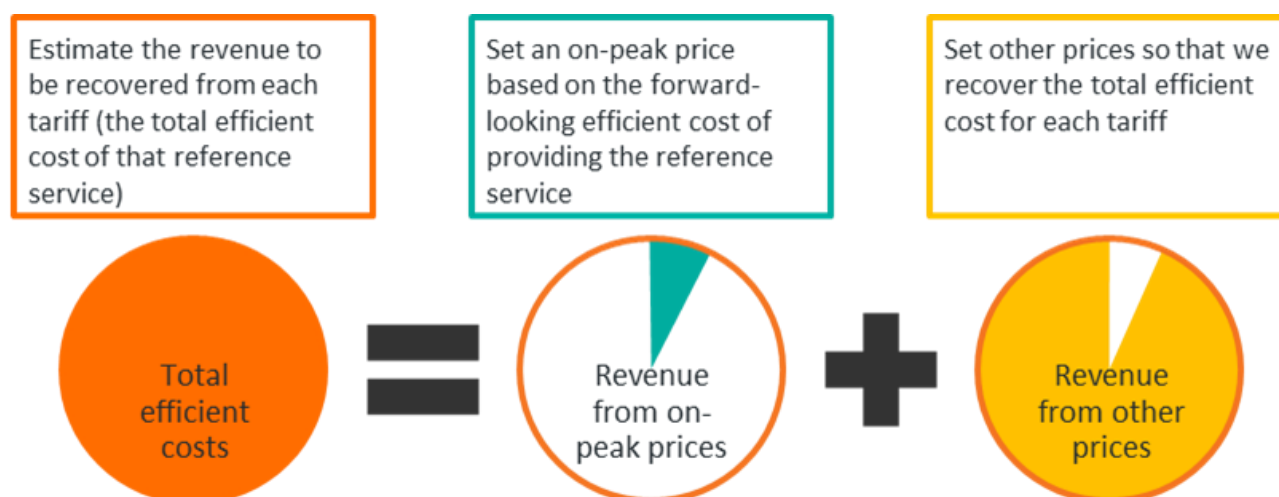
Estimate the revenue to be recovered from each tariff (the total efficient cost of that reference service)

Set an on-peak price based on the forward-looking efficient cost of providing the reference service

Set other prices so that we recover the total efficient cost for each tariff

Total efficient costs

Revenue from on-peak prices

Revenue from other prices